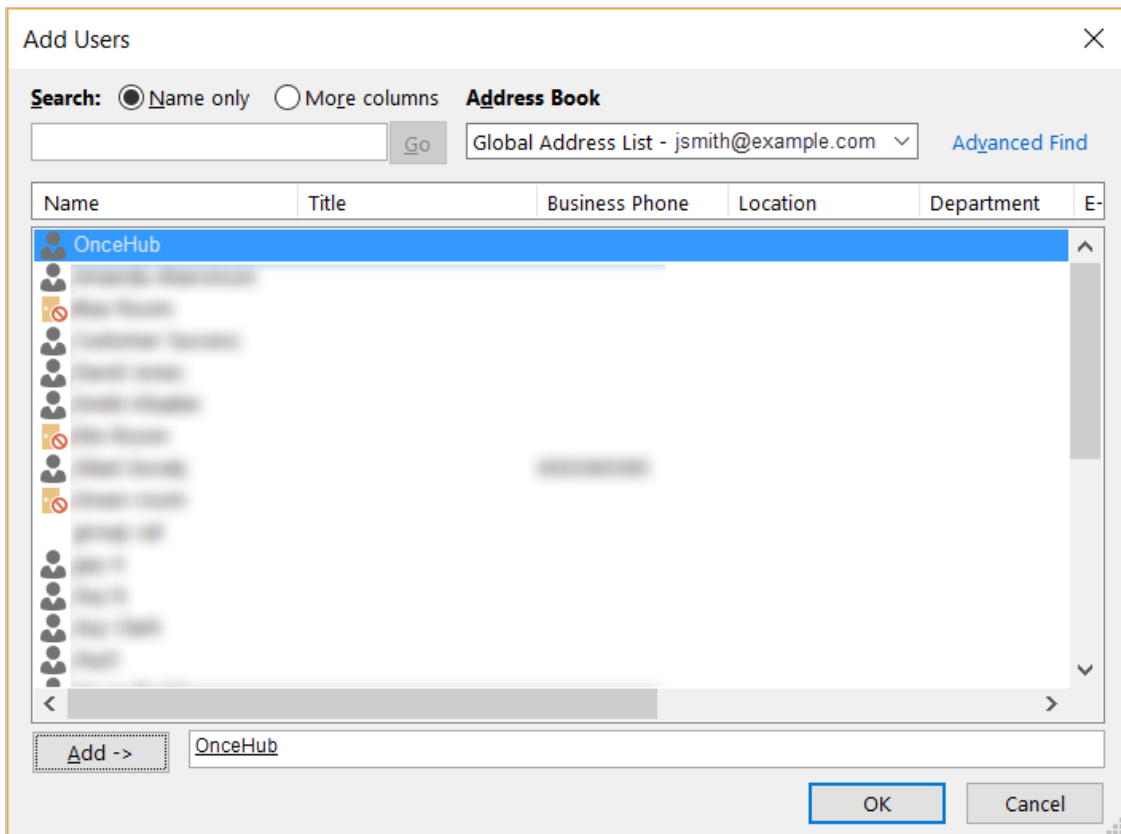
Add Users

Search: Name only More columns Address Book

Go Global Address List - jsmith@example.com Advanced Find

| Name | Title | Business Phone | Location | Department | E- |
|---|---|---|---|---|---|
| OnceHub | | | | | |
| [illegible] | | | | | |
| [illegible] | | | | | |
| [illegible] | | | | | |
| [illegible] | | | | | |
| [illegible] | | | | | |
| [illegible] | | | | | |
| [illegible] | | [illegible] | | | |
| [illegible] | | | | | |
| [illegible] | | | | | |
| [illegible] | | | | | |
| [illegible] | | | | | |
| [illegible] | | | | | |
| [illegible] | | | | | |

Add -> OnceHub

OK Cancel